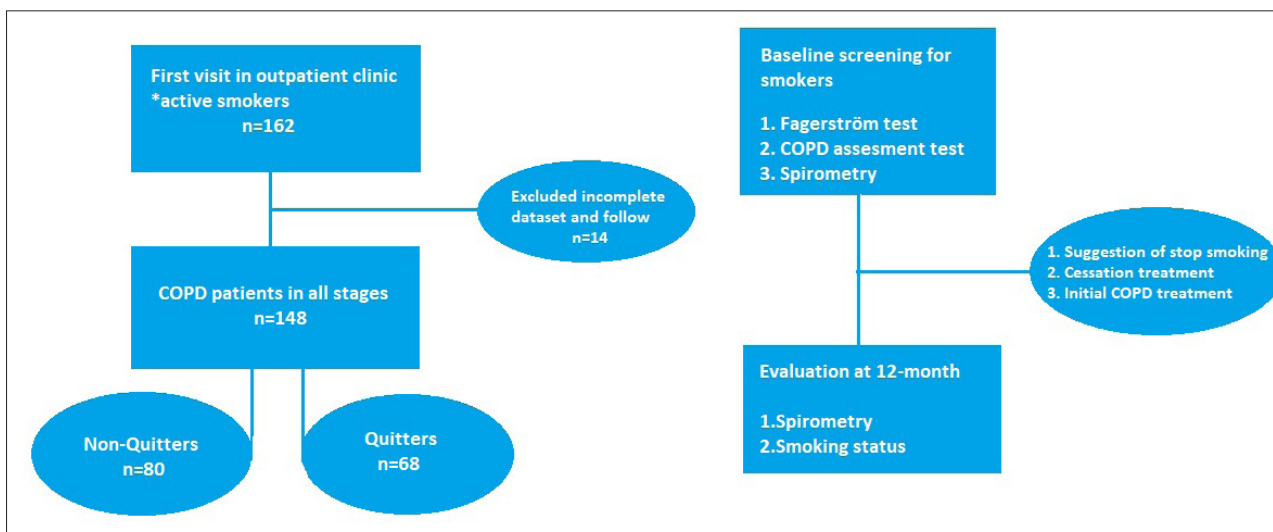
First visit in outpatient clinic
*active smokers
n=162

Excluded incomplete dataset and follow
n=14

COPD patients in all stages
n=148

Non-Quitters
n=80

Quitters
n=68

Baseline screening for smokers

1. Fagerström test
2. COPD assesment test
3. Spirometry

1. Suggestion of stop smoking
2. Cessation treatment
3. Initial COPD treatment

Evaluation at 12-month

1.Spirometry
2.Smoking status